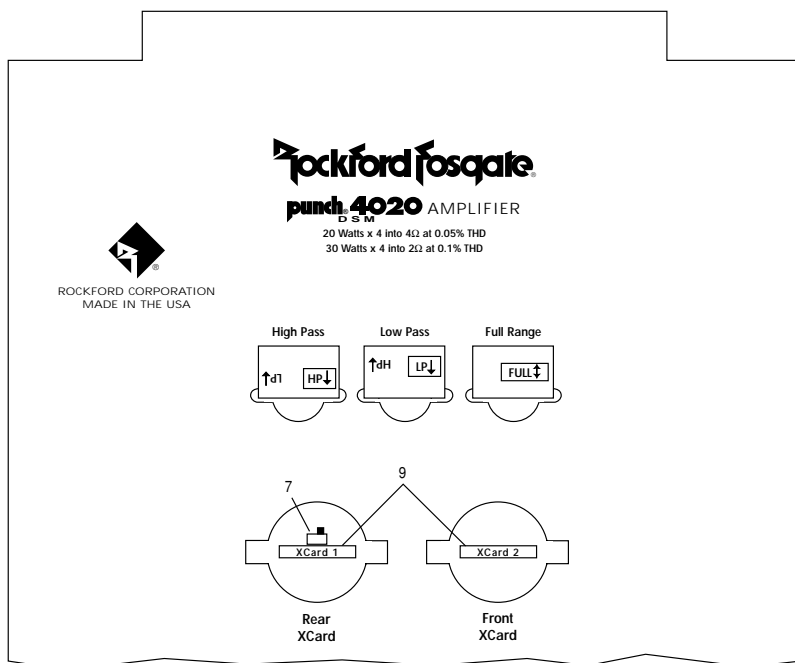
Rockford Fosgate®

punch® DSM 4020 AMPLIFIER

20 Watts x 4 into 4Ω at 0.05% THD
30 Watts x 4 into 2Ω at 0.1% THD

®

ROCKFORD CORPORATION
MADE IN THE USA

High Pass

LP↑ HP↓

Low Pass

HP↑ LP↓

Full Range

FULL↕

9

7

XCard 1

XCard 2

Rear
XCard

Front
XCard